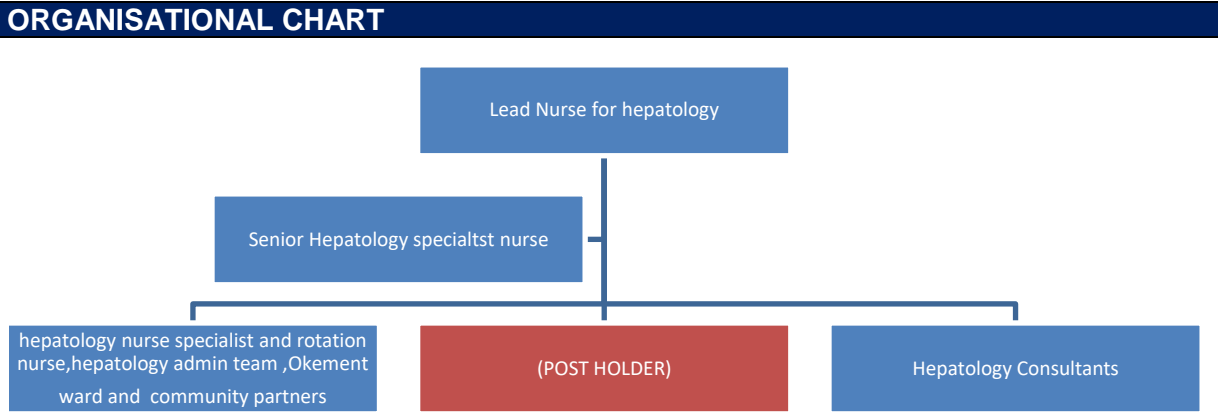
ORGANISATIONAL CHART

Lead Nurse for hepatology

Senior Hepatology specialtst nurse

hepatology nurse specialist and rotation nurse,hepatology admin team ,Okement ward and community partners

(POST HOLDER)

Hepatology Consultants